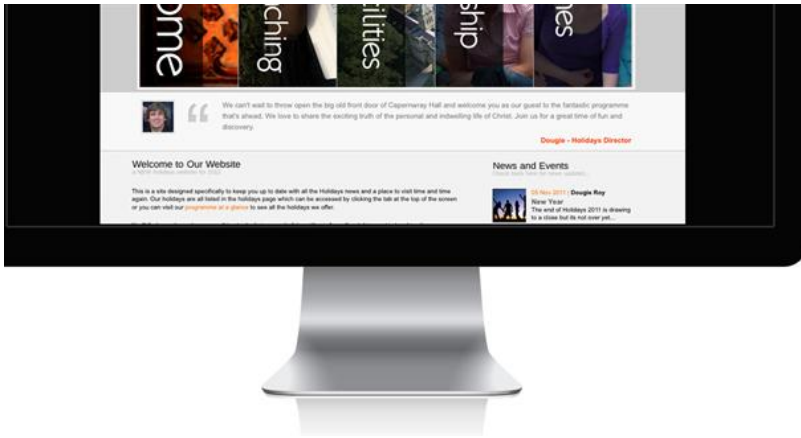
ome ching ilities ship nes

We can't wait to throw open the big old front door of Capernwray Hall and welcome you as our guest to the fantastic programme that's ahead. We love to share the exciting truth of the personal and indwelling life of Christ. Join us for a great time of fun and discovery.

Dougie - Holidays Director

Welcome to Our Website

a NEW holidays website for 2012

This is a site designed specifically to keep you up to date with all the Holidays news and a place to visit time and time again. Our holidays are all listed in the holidays page which can be accessed by clicking the tab at the top of the screen or you can visit our programme at a glance to see all the holidays we offer.

News and Events

Check back here for news updates

05 Nov 2011 | Dougie Roy

New Year

The end of Holidays 2011 is drawing to a close but its not over yet....